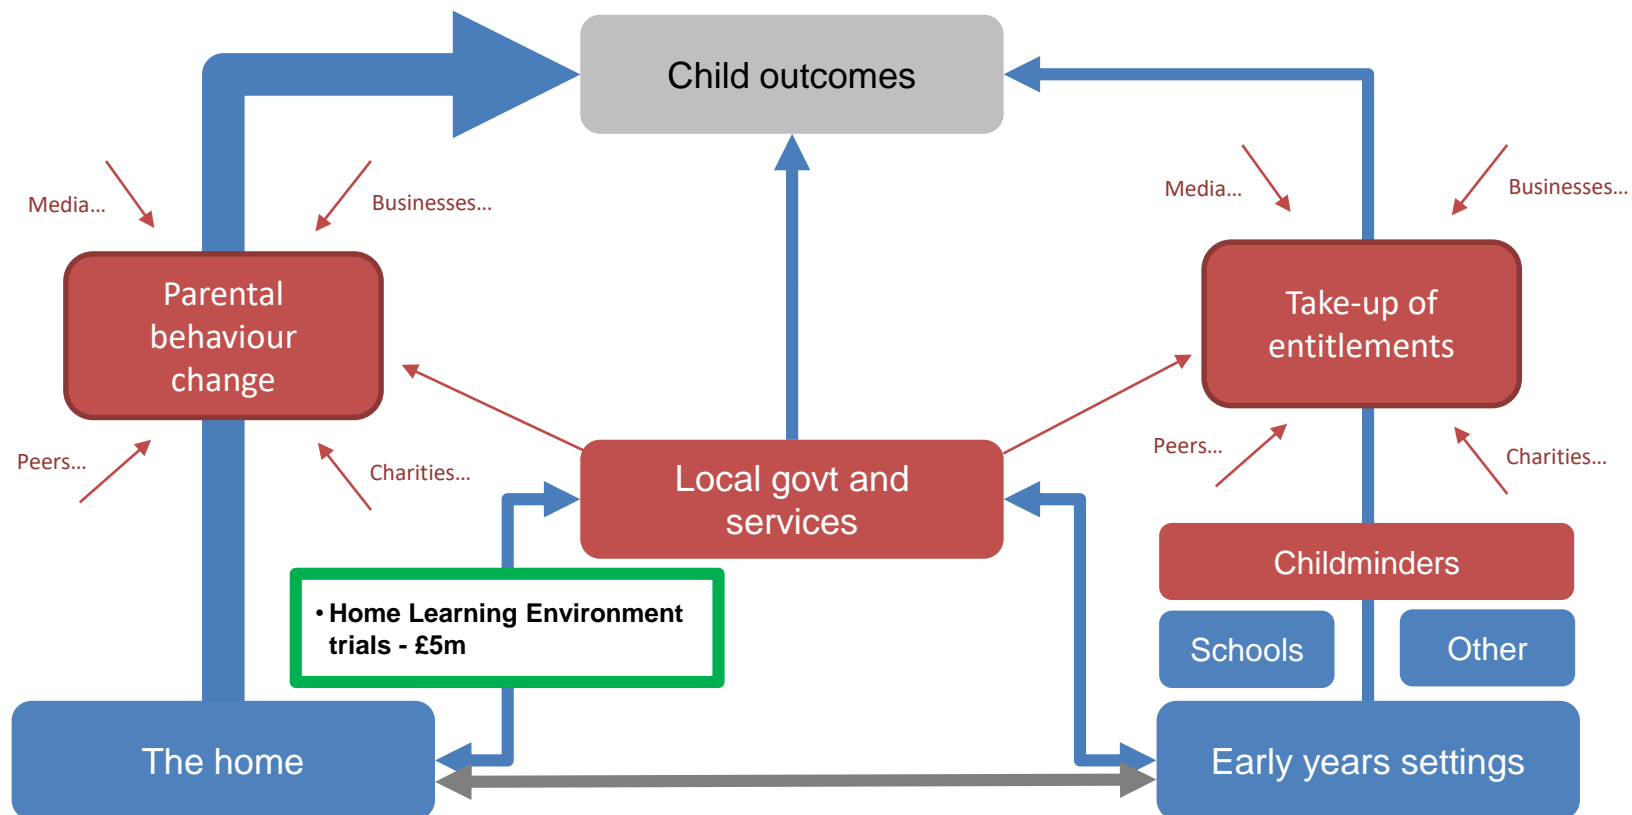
Child outcomes

Media…

Businesses…

Media…

Businesses…

Parental behaviour change

Take-up of entitlements

Peers…

Charities…

Peers…

Charities…

Local govt and services

Childminders

• Home Learning Environment trials - £5m

Schools

Other

The home

Early years settings